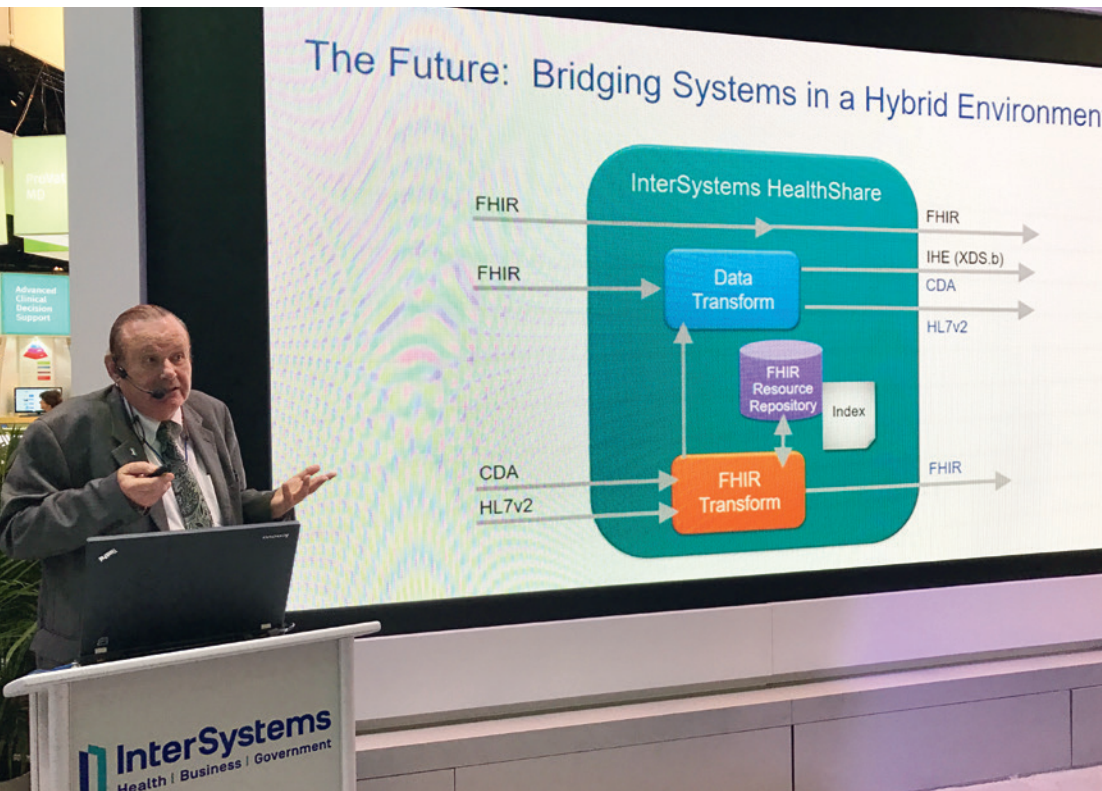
The Future: Bridging Systems in a Hybrid Environmen

InterSystems HealthShare

FHIR

FHIR

Data Transform

FHIR

IHE (XDS.b)

CDA

HL7v2

FHIR Resource Repository

Index

CDA

HL7v2

FHIR Transform

FHIR

Advanced Clinical Decision Support

InterSystems
Health | Business | Government